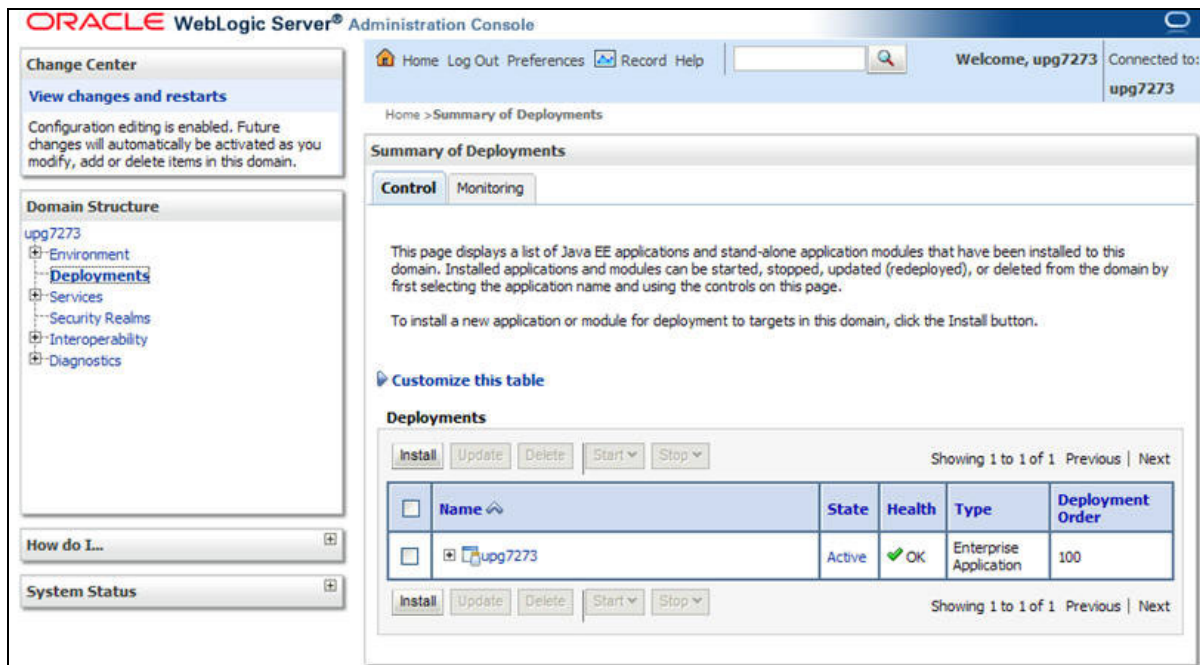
ORACLE WebLogic Server® Administration Console

Change Center

View changes and restarts

Configuration editing is enabled. Future changes will automatically be activated as you modify, add or delete items in this domain.

Domain Structure

upg7273
Environment
Deployments
Services
Security Realms
Interoperability
Diagnostics

How do I...

System Status

Home Log Out Preferences Record Help

Welcome, upg7273 Connected to: upg7273

Home >Summary of Deployments

Summary of Deployments

Control Monitoring

This page displays a list of Java EE applications and stand-alone application modules that have been installed to this domain. Installed applications and modules can be started, stopped, updated (redeployed), or deleted from the domain by first selecting the application name and using the controls on this page.

To install a new application or module for deployment to targets in this domain, click the Install button.

Customize this table

Deployments

Install Update Delete Start Stop Showing 1 to 1 of 1 Previous | Next

| | Name | State | Health | Type | Deployment Order |
|---|---|---|---|---|---|
| | upg7273 | Active | OK | Enterprise Application | 100 |

Install Update Delete Start Stop Showing 1 to 1 of 1 Previous | Next